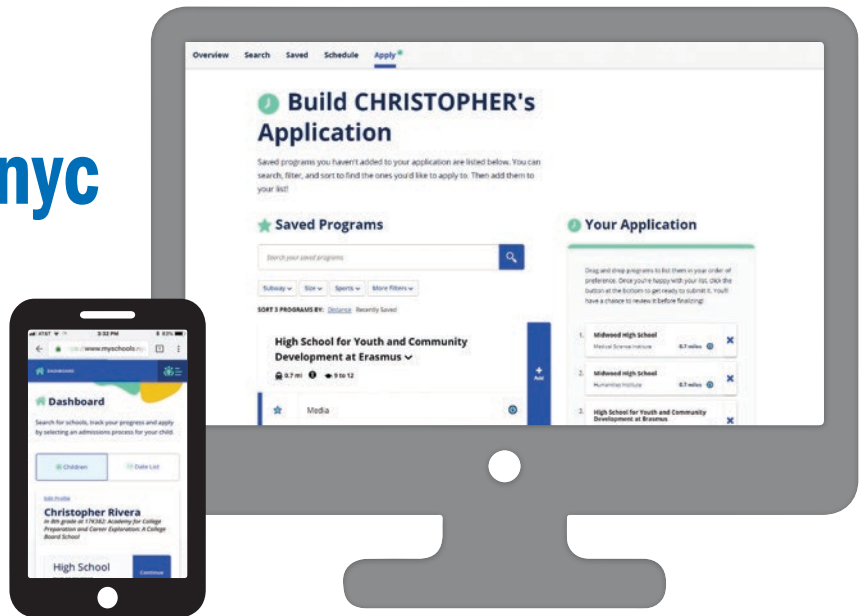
nyc

Overview Search Saved Schedule Apply

Build CHRISTOPHER's Application

Saved programs you haven't added to your application are listed below. You can search, filter, and sort to find the ones you'd like to apply to. Then add them to your list!

Saved Programs

Search your saved programs

Subway Size Sports More filters

SORT 3 PROGRAMS BY: Distance Recently Saved

High School for Youth and Community Development at Erasmus

0.7 mi 9 to 12

+ Add

Media

Your Application

Drag and drop programs to list them in your order of preference. Once you're happy with your list, click the button at the bottom to get ready to submit it. You'll have a chance to review it before finalizing!

1. Midwood High School
Medical Science Institute 0.7 miles

2. Midwood High School
Humanities Institute 0.7 miles

3. High School for Youth and Community Development at Erasmus

AT&T 3:52 PM 83%

www.myschools.ny

DASHBOARD

Dashboard

Search for schools, track your progress and apply by selecting an admissions process for your child.

Children Date List

Edit Profile

Christopher Rivera

In 8th grade at 17K382: Academy for College Preparation and Career Exploration: A College Board School

High School

Continue